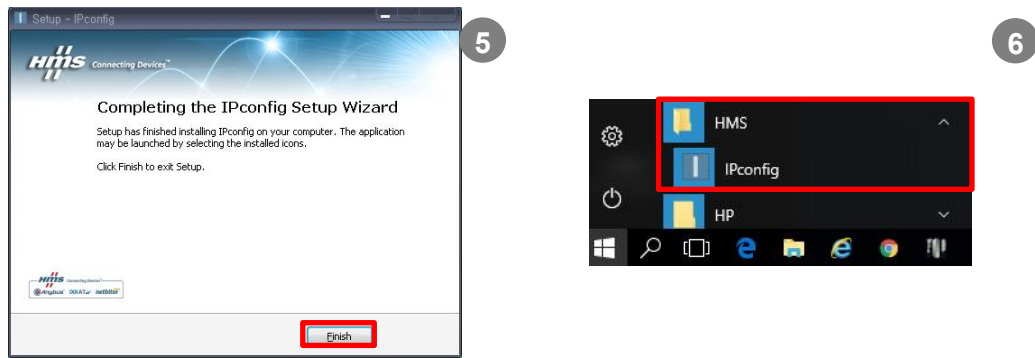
Setup - IPconfig

HMS Connecting Devices

Completing the IPconfig Setup Wizard

Setup has finished installing IPconfig on your computer. The application may be launched by selecting the installed icons.

Click Finish to exit Setup.

HMS Connecting Devices Anybus IXXAT netbiter

Finish

5

HMS

IPconfig

HP

6